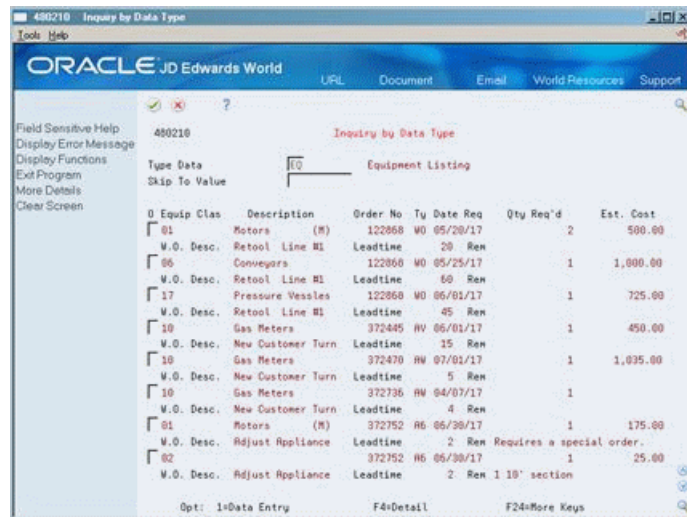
480210 Inquiry by Data Type

Tools Help

ORACLE JD Edwards World

URL Document Email World Resources Support

?

Field Sensitive Help
Display Error Message
Display Functions
Exit Program
More Details
Clear Screen

480210 Inquiry by Data Type

Type Data EQ Equipment Listing
Skip To Value

| O | Equip Clas | Description | Order No | Ty | Date Req | Qty Req'd | Est. Cost |
|---|---|---|---|---|---|---|---|
| | 01 | Motors (M) | 122868 | WO | 05/20/17 | 2 | 580.00 |
| | W.O. Desc. | Retool Line #1 | Leadtime | | 20 Rem | | |
| | 06 | Conveyors | 122868 | WO | 05/25/17 | 1 | 1,800.00 |
| | W.O. Desc. | Retool Line #1 | Leadtime | | 60 Rem | | |
| | 17 | Pressure Vessels | 122868 | WO | 06/01/17 | 1 | 725.00 |
| | W.O. Desc. | Retool Line #1 | Leadtime | | 45 Rem | | |
| | 10 | Gas Meters | 372445 | AV | 06/01/17 | 1 | 450.00 |
| | W.O. Desc. | New Customer Turn | Leadtime | | 15 Rem | | |
| | 10 | Gas Meters | 372470 | AV | 07/01/17 | 1 | 1,035.00 |
| | W.O. Desc. | New Customer Turn | Leadtime | | 5 Rem | | |
| | 10 | Gas Meters | 372736 | AV | 04/07/17 | 1 | |
| | W.O. Desc. | New Customer Turn | Leadtime | | 4 Rem | | |
| | 01 | Motors (M) | 372752 | A6 | 06/30/17 | 1 | 175.00 |
| | W.O. Desc. | Adjust Appliance | Leadtime | | 2 Rem Requires a special order. | | |
| | 02 | | 372752 | A6 | 06/30/17 | 1 | 25.00 |
| | W.O. Desc. | Adjust Appliance | Leadtime | | 2 Rem 1 10' section | | |

Opt: 1=Data Entry F4=Detail F24=More Keys